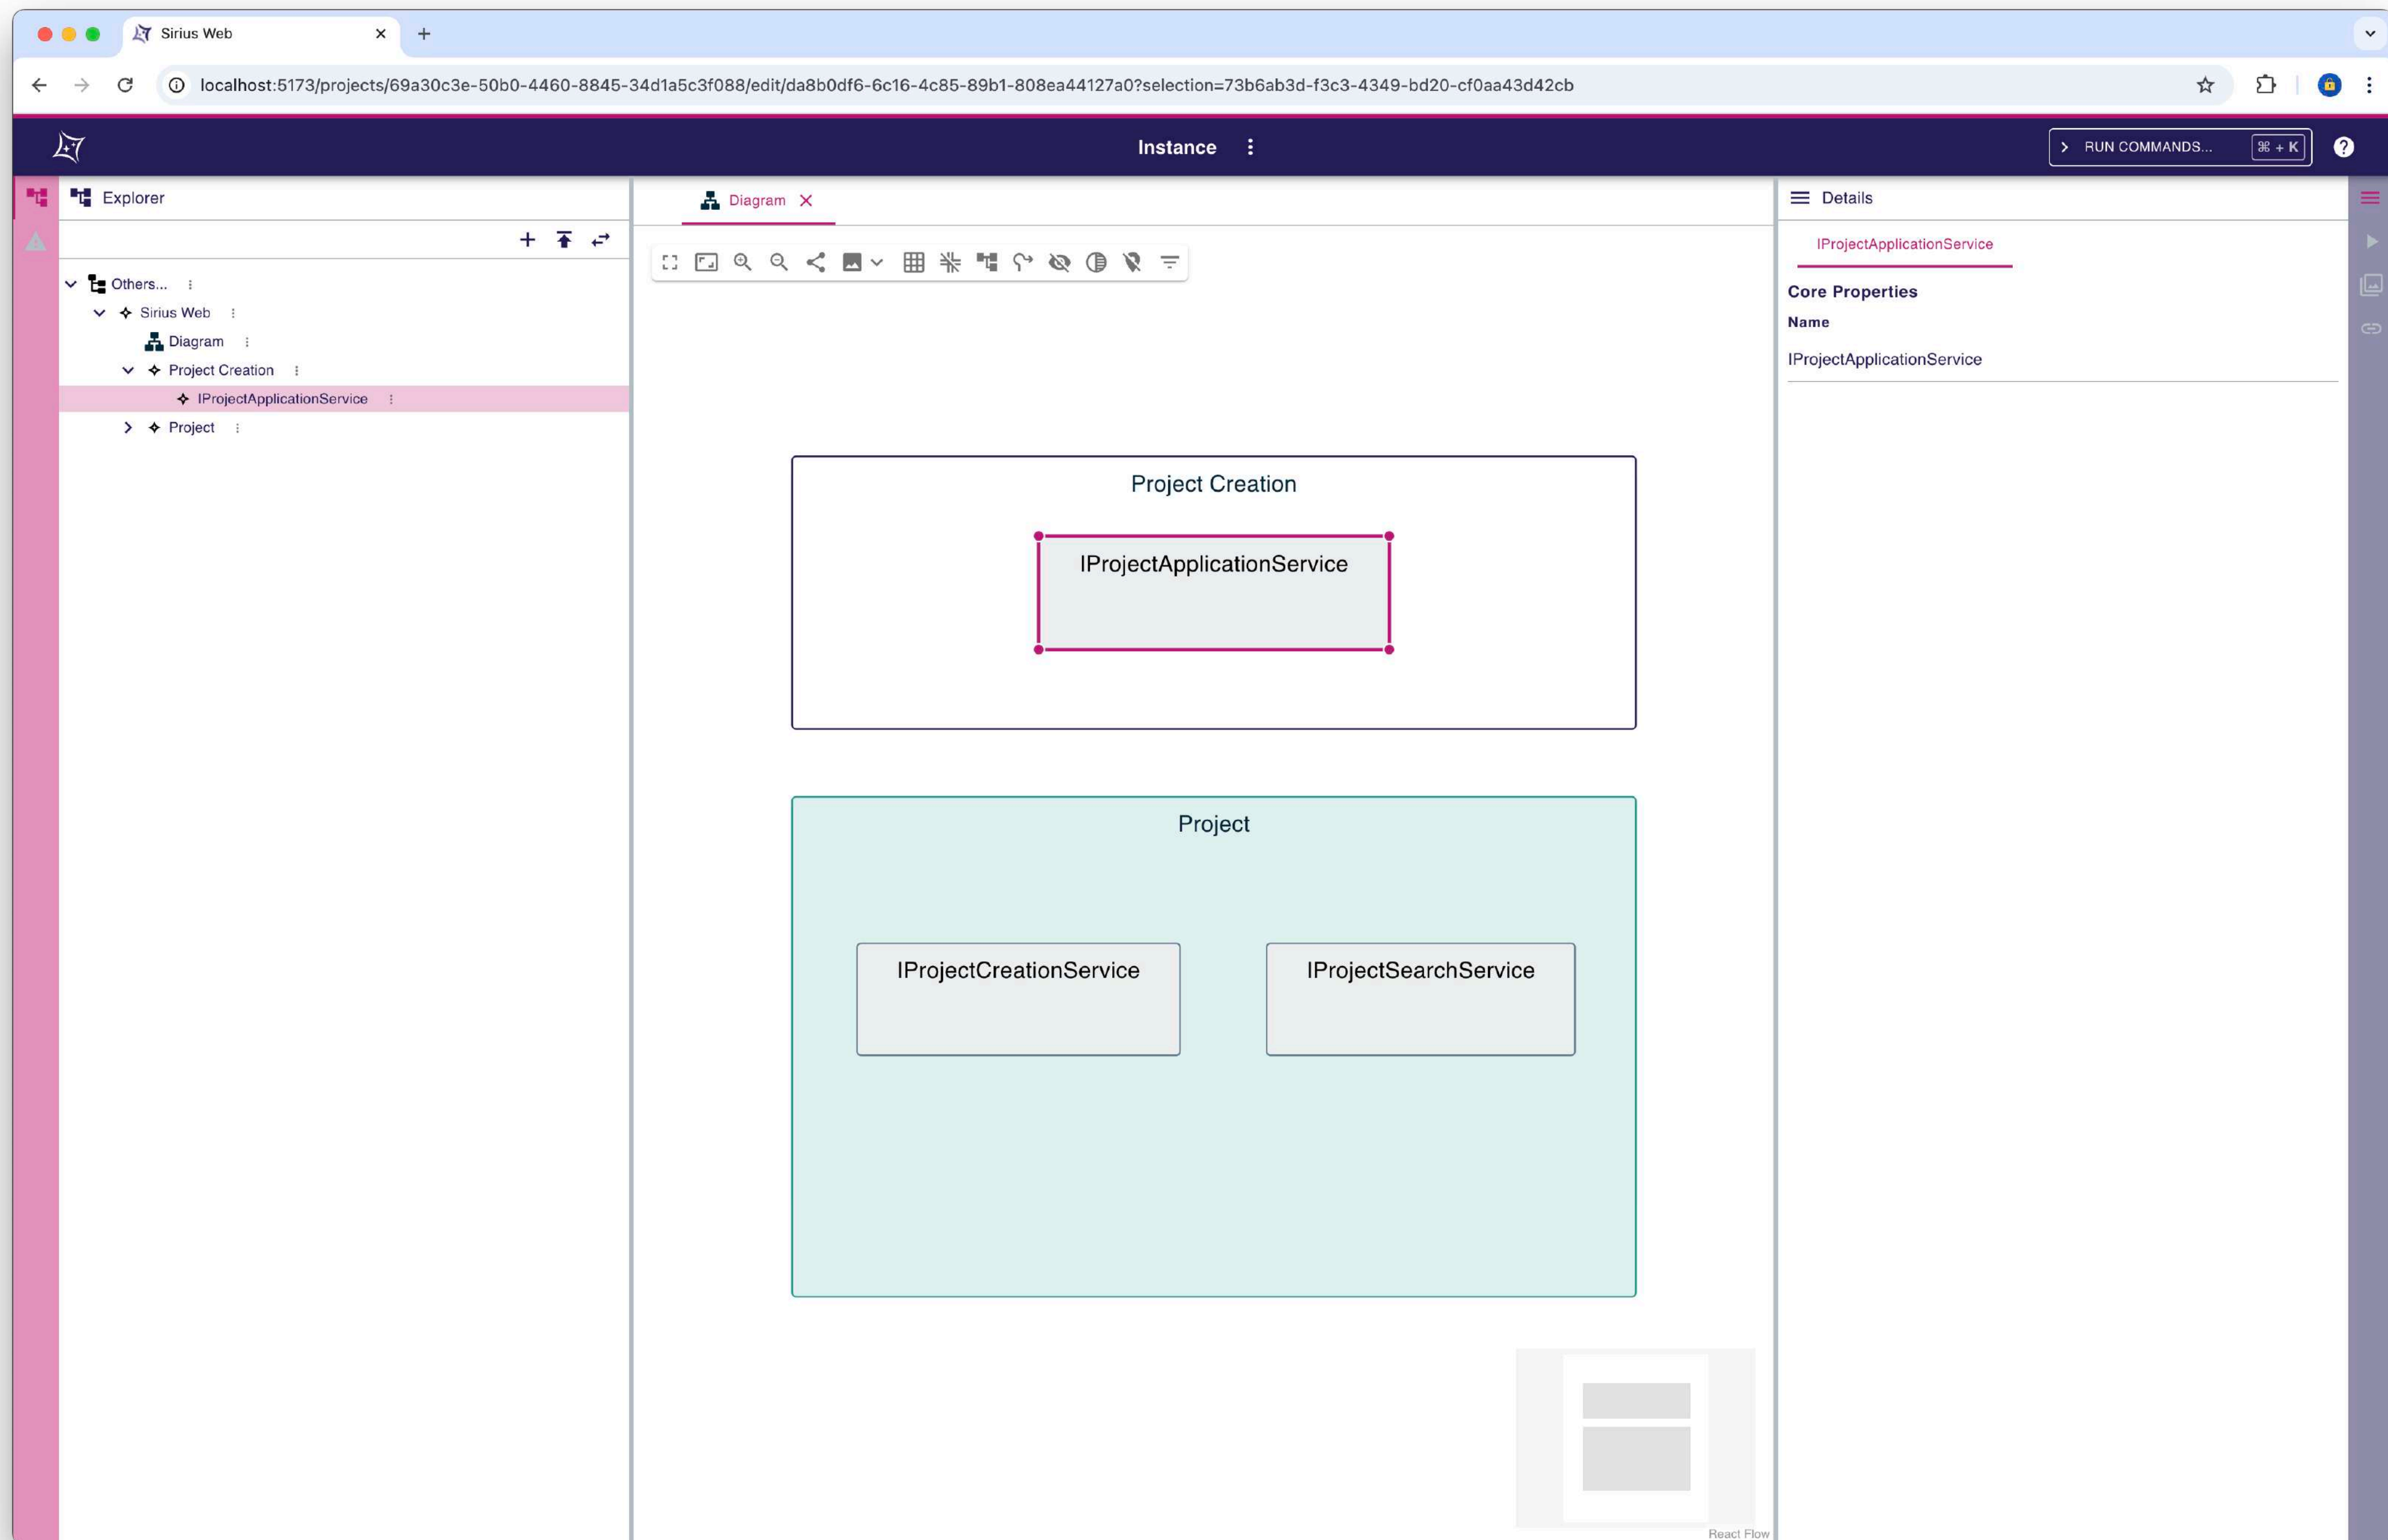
Sirius Web

localhost:5173/projects/69a30c3e-50b0-4460-8845-34d1a5c3f088/edit/da8b0df6-6c16-4c85-89b1-808ea44127a0?selection=73b6ab3d-f3c3-4349-bd20-cf0aa43d42cb

Instance

RUN COMMANDS... ⌘ + K

Explorer

Others...
Sirius Web
Diagram
Project Creation
IProjectApplicationService
Project

Diagram

Project Creation

IProjectApplicationService

Project

IProjectCreationService

IProjectSearchService

React Flow

Details

IProjectApplicationService

Core Properties

Name

IProjectApplicationService